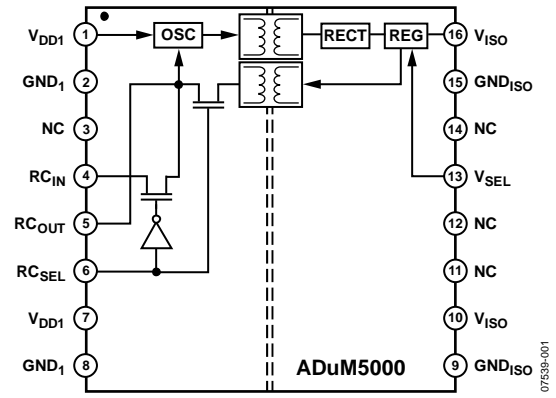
$V_{DD1}$ 1
OSC
RECT
REG
16 $V_{ISO}$
$GND_1$ 2
15 $GND_{ISO}$
NC 3
14 NC
$RC_{IN}$ 4
13 $V_{SEL}$
$RC_{OUT}$ 5
12 NC
$RC_{SEL}$ 6
11 NC
$V_{DD1}$ 7
10 $V_{ISO}$
$GND_1$ 8
ADuM5000
9 $GND_{ISO}$
07539-001